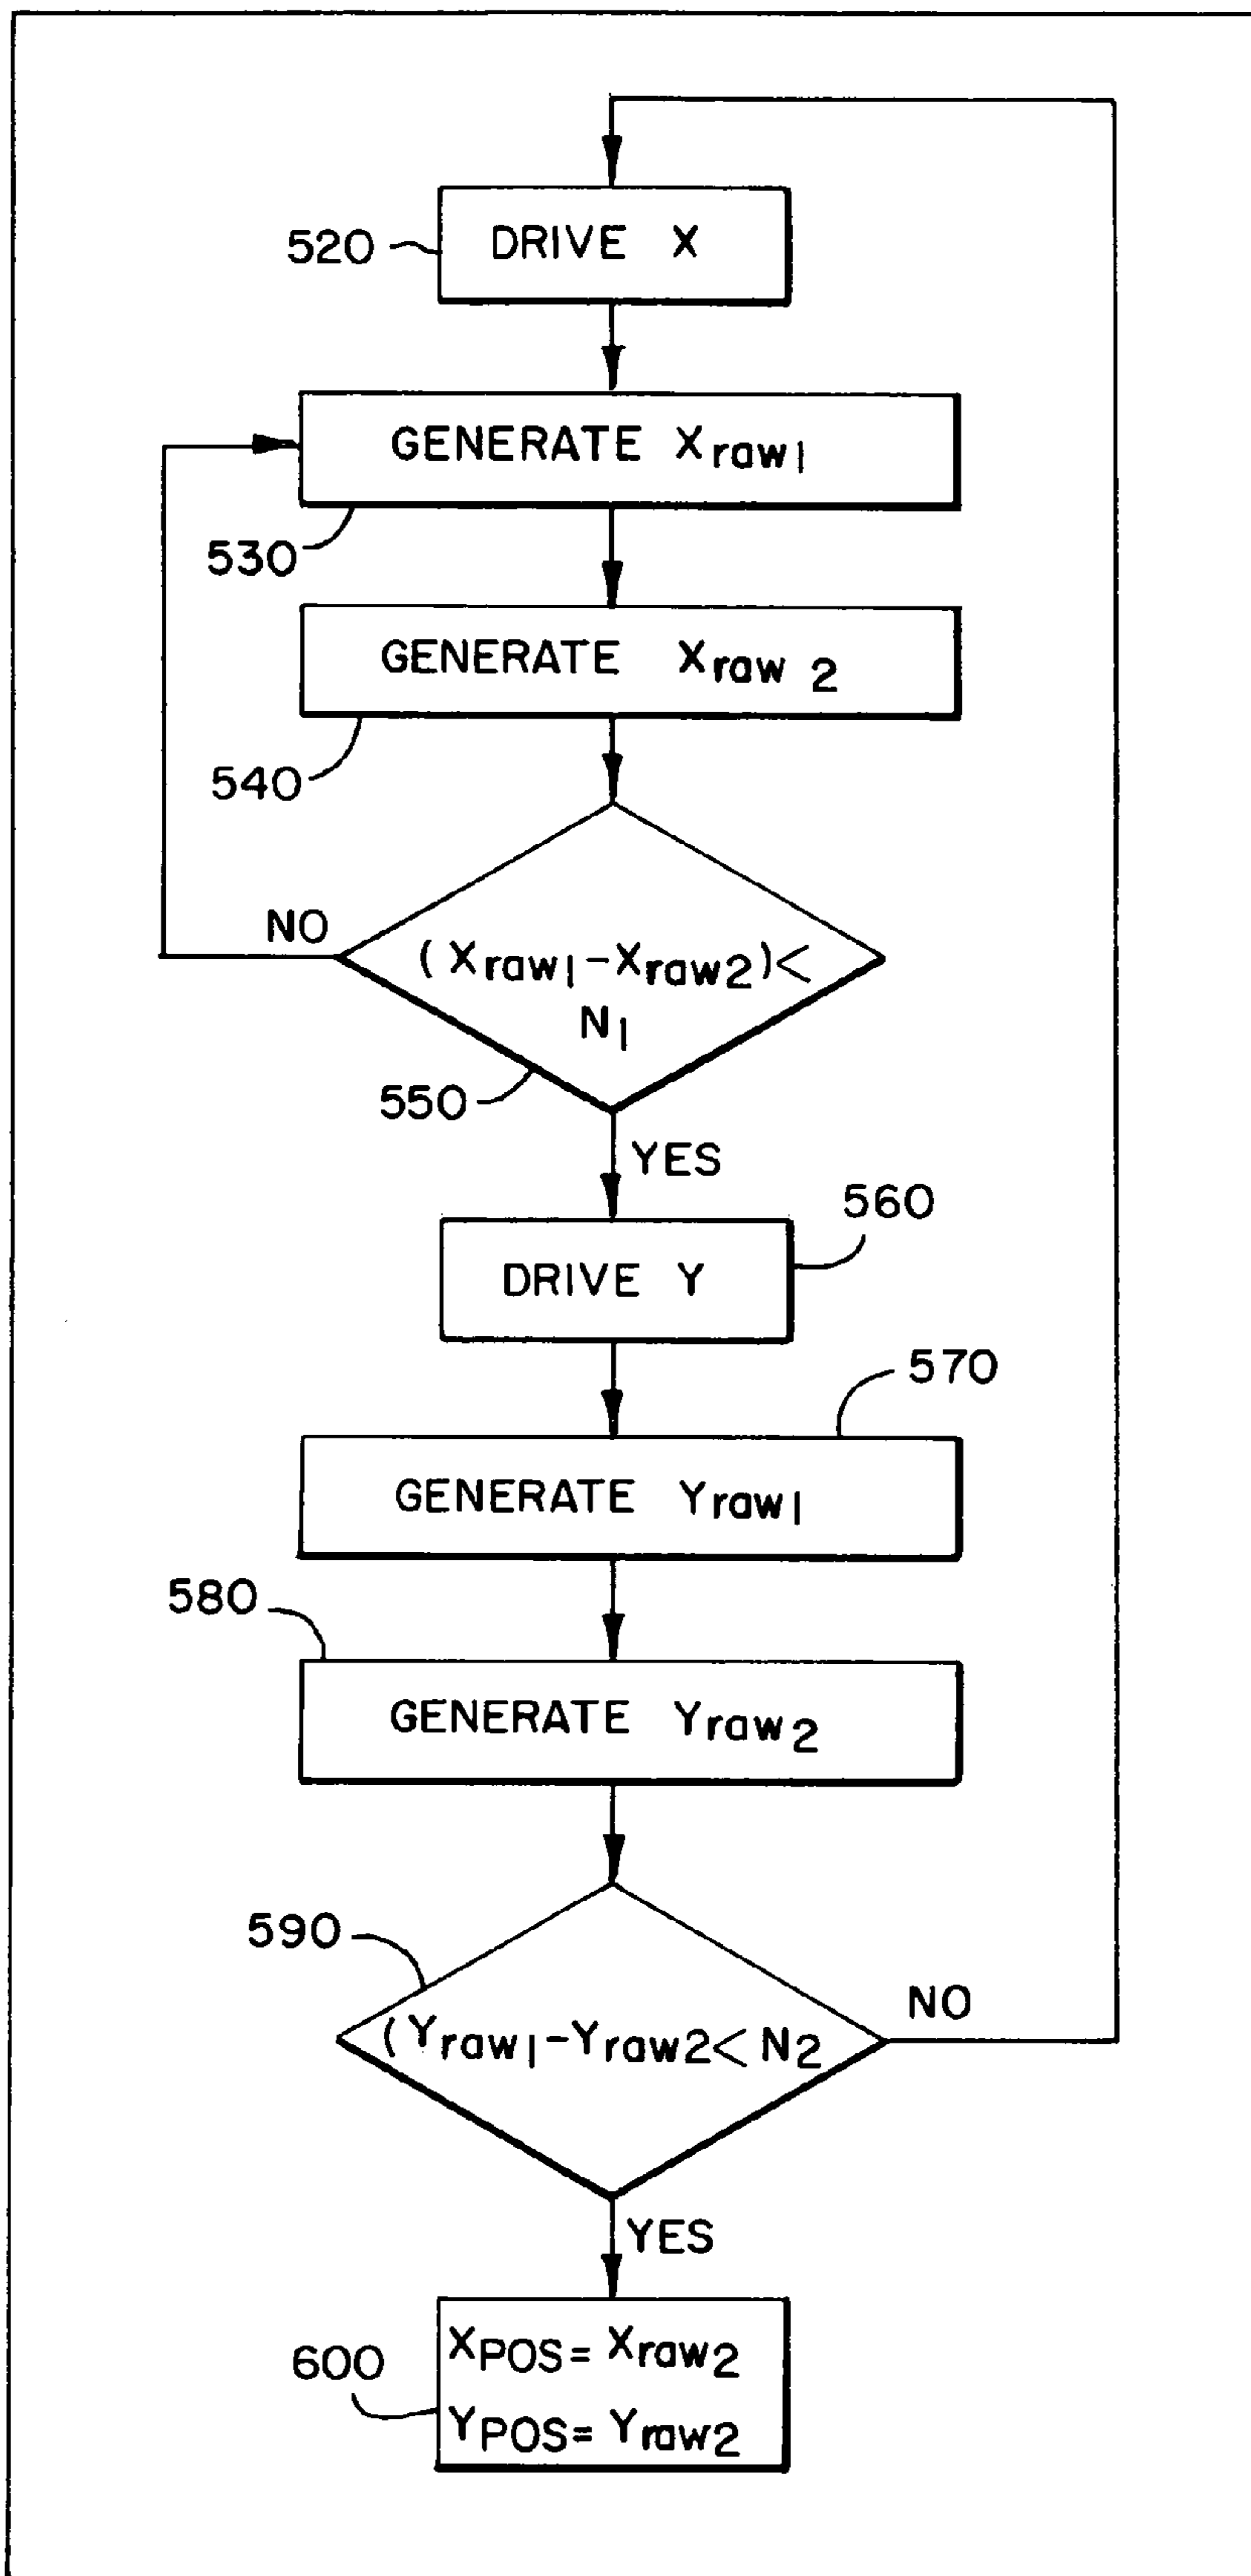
520
DRIVE X

GENERATE $X_{raw1}$
530

GENERATE $X_{raw2}$
540

NO
$(X_{raw1} - X_{raw2}) < N_1$
550
YES

560
DRIVE Y

570
GENERATE $Y_{raw1}$

580
GENERATE $Y_{raw2}$

590
$(Y_{raw1} - Y_{raw2} < N_2$
NO
YES

600
$X_{POS} = X_{raw2}$
$Y_{POS} = Y_{raw2}$